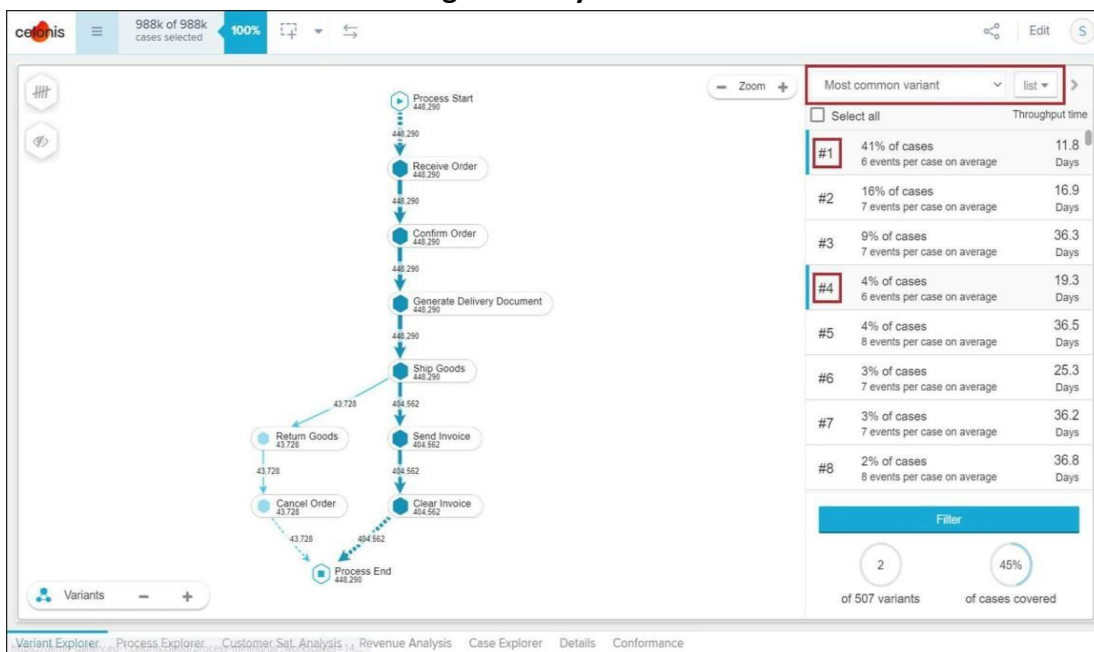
celonis

988k of 988k
cases selected

100%

Edit

S

Zoom

Process Start
448,290

448,290

Receive Order
448,290

448,290

Confirm Order
448,290

448,290

Generate Delivery Document
448,290

448,290

Ship Goods
448,290

43,728

404,562

Return Goods
43,728

Send Invoice
404,562

43,728

404,562

Cancel Order
43,728

Clear Invoice
404,562

43,728

404,562

Process End
448,290

Variants

Most common variant

list

Select all

Throughput time

#1 41% of cases 6 events per case on average 11.8 Days

#2 16% of cases 7 events per case on average 16.9 Days

#3 9% of cases 7 events per case on average 36.3 Days

#4 4% of cases 6 events per case on average 19.3 Days

#5 4% of cases 8 events per case on average 36.5 Days

#6 3% of cases 7 events per case on average 25.3 Days

#7 3% of cases 7 events per case on average 36.2 Days

#8 2% of cases 8 events per case on average 36.8 Days

Filter

2
of 507 variants

45%
of cases covered

Variant Explorer Process Explorer Customer Sat. Analysis Revenue Analysis Case Explorer Details Conformance